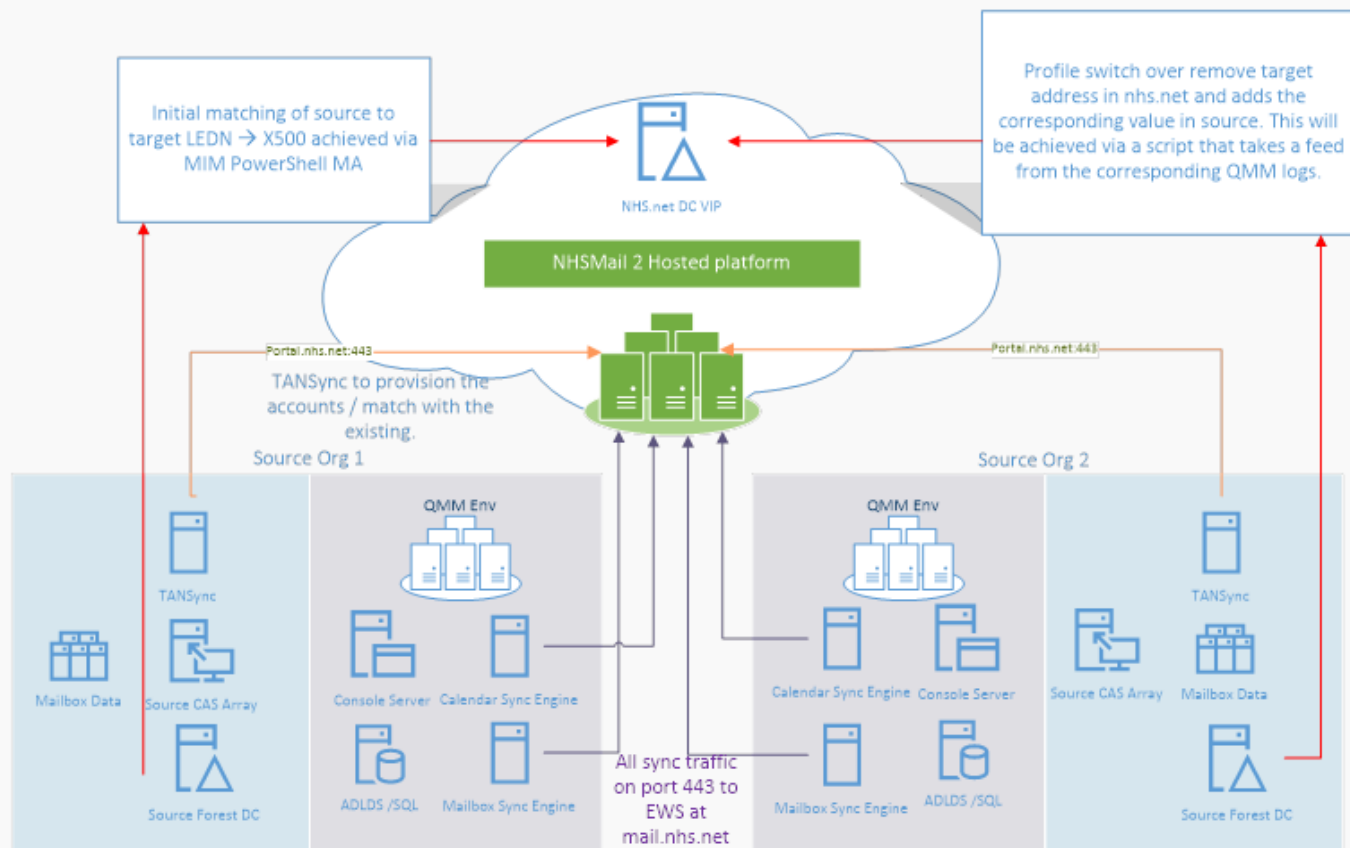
Initial matching of source to target LEDN → X500 achieved via MIM PowerShell MA

NHS.net DC VIP

Profile switch over remove target address in nhs.net and adds the corresponding value in source. This will be achieved via a script that takes a feed from the corresponding QMM logs.

NHSMail 2 Hosted platform

Portal.nhs.net:443

Portal.nhs.net:443

TANSync to provision the accounts / match with the existing.

Source Org 1

Source Org 2

QMM Env

QMM Env

TANSync

Mailbox Data

Source CAS Array

Source Forest DC

Console Server

Calendar Sync Engine

ADLDS /SQL

Mailbox Sync Engine

All sync traffic on port 443 to EWS at mail.nhs.net

Calendar Sync Engine

Console Server

Mailbox Sync Engine

ADLDS /SQL

TANSync

Source CAS Array

Mailbox Data

Source Forest DC